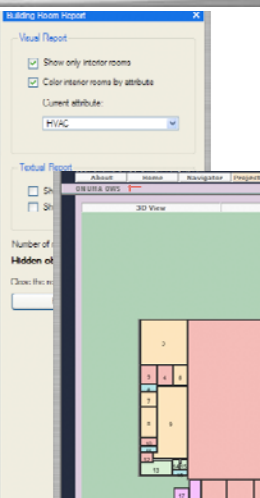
Building Room Report

Visual Report

Show only interior rooms

Color interior rooms by attribute

Current attribute:

HVAC

Textual Report

Sh

Sh

Number of

Hidden ob

Close the r

About Home Navigator Project

ONUMA OWS

3D View

3

5 4

7

8 6

10 11

12

13

16 15

17